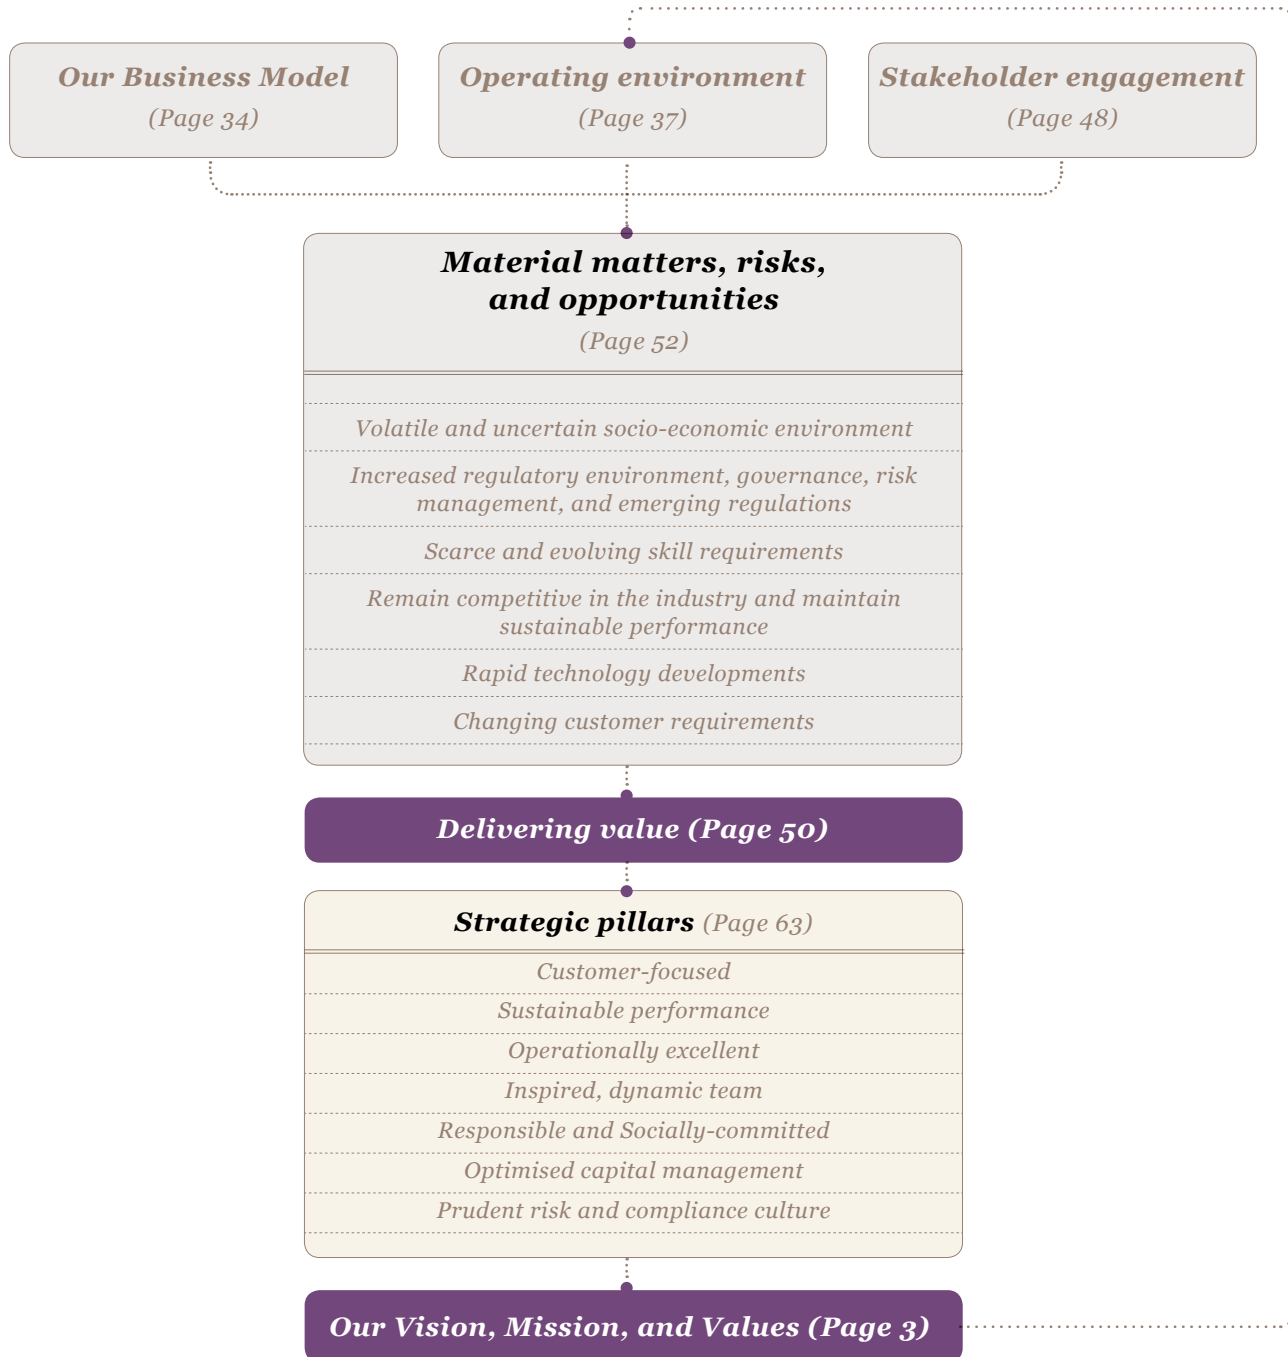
Our Business Model
(Page 34)

Operating environment
(Page 37)

Stakeholder engagement
(Page 48)

Material matters, risks, and opportunities
(Page 52)

Volatile and uncertain socio-economic environment

Increased regulatory environment, governance, risk management, and emerging regulations

Scarce and evolving skill requirements

Remain competitive in the industry and maintain sustainable performance

Rapid technology developments

Changing customer requirements

Delivering value (Page 50)

Strategic pillars (Page 63)

Customer-focused

Sustainable performance

Operationally excellent

Inspired, dynamic team

Responsible and Socially-committed

Optimised capital management

Prudent risk and compliance culture

Our Vision, Mission, and Values (Page 3)